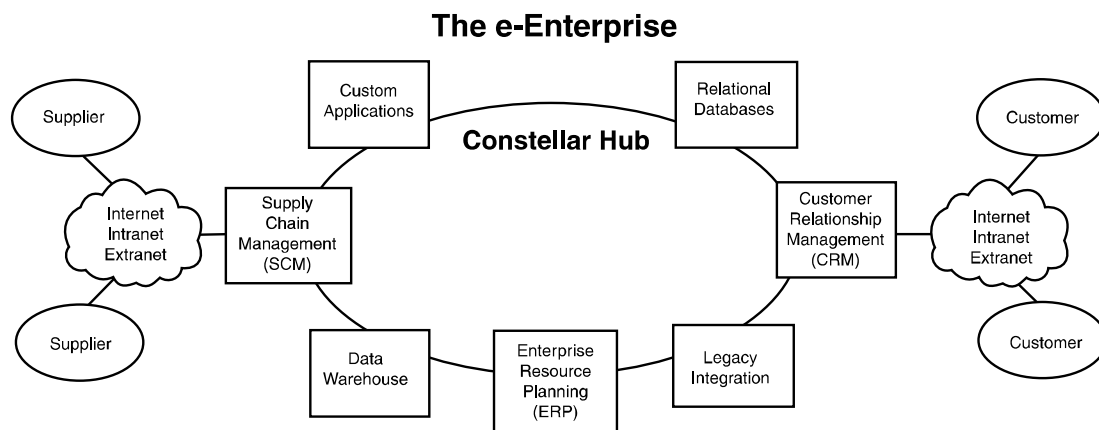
The e-Enterprise

Supplier

Internet
Intranet
Extranet

Supplier

Custom Applications

Supply Chain Management (SCM)

Data Warehouse

Constellar Hub

Enterprise Resource Planning (ERP)

Relational Databases

Customer Relationship Management (CRM)

Legacy Integration

Customer

Internet
Intranet
Extranet

Customer